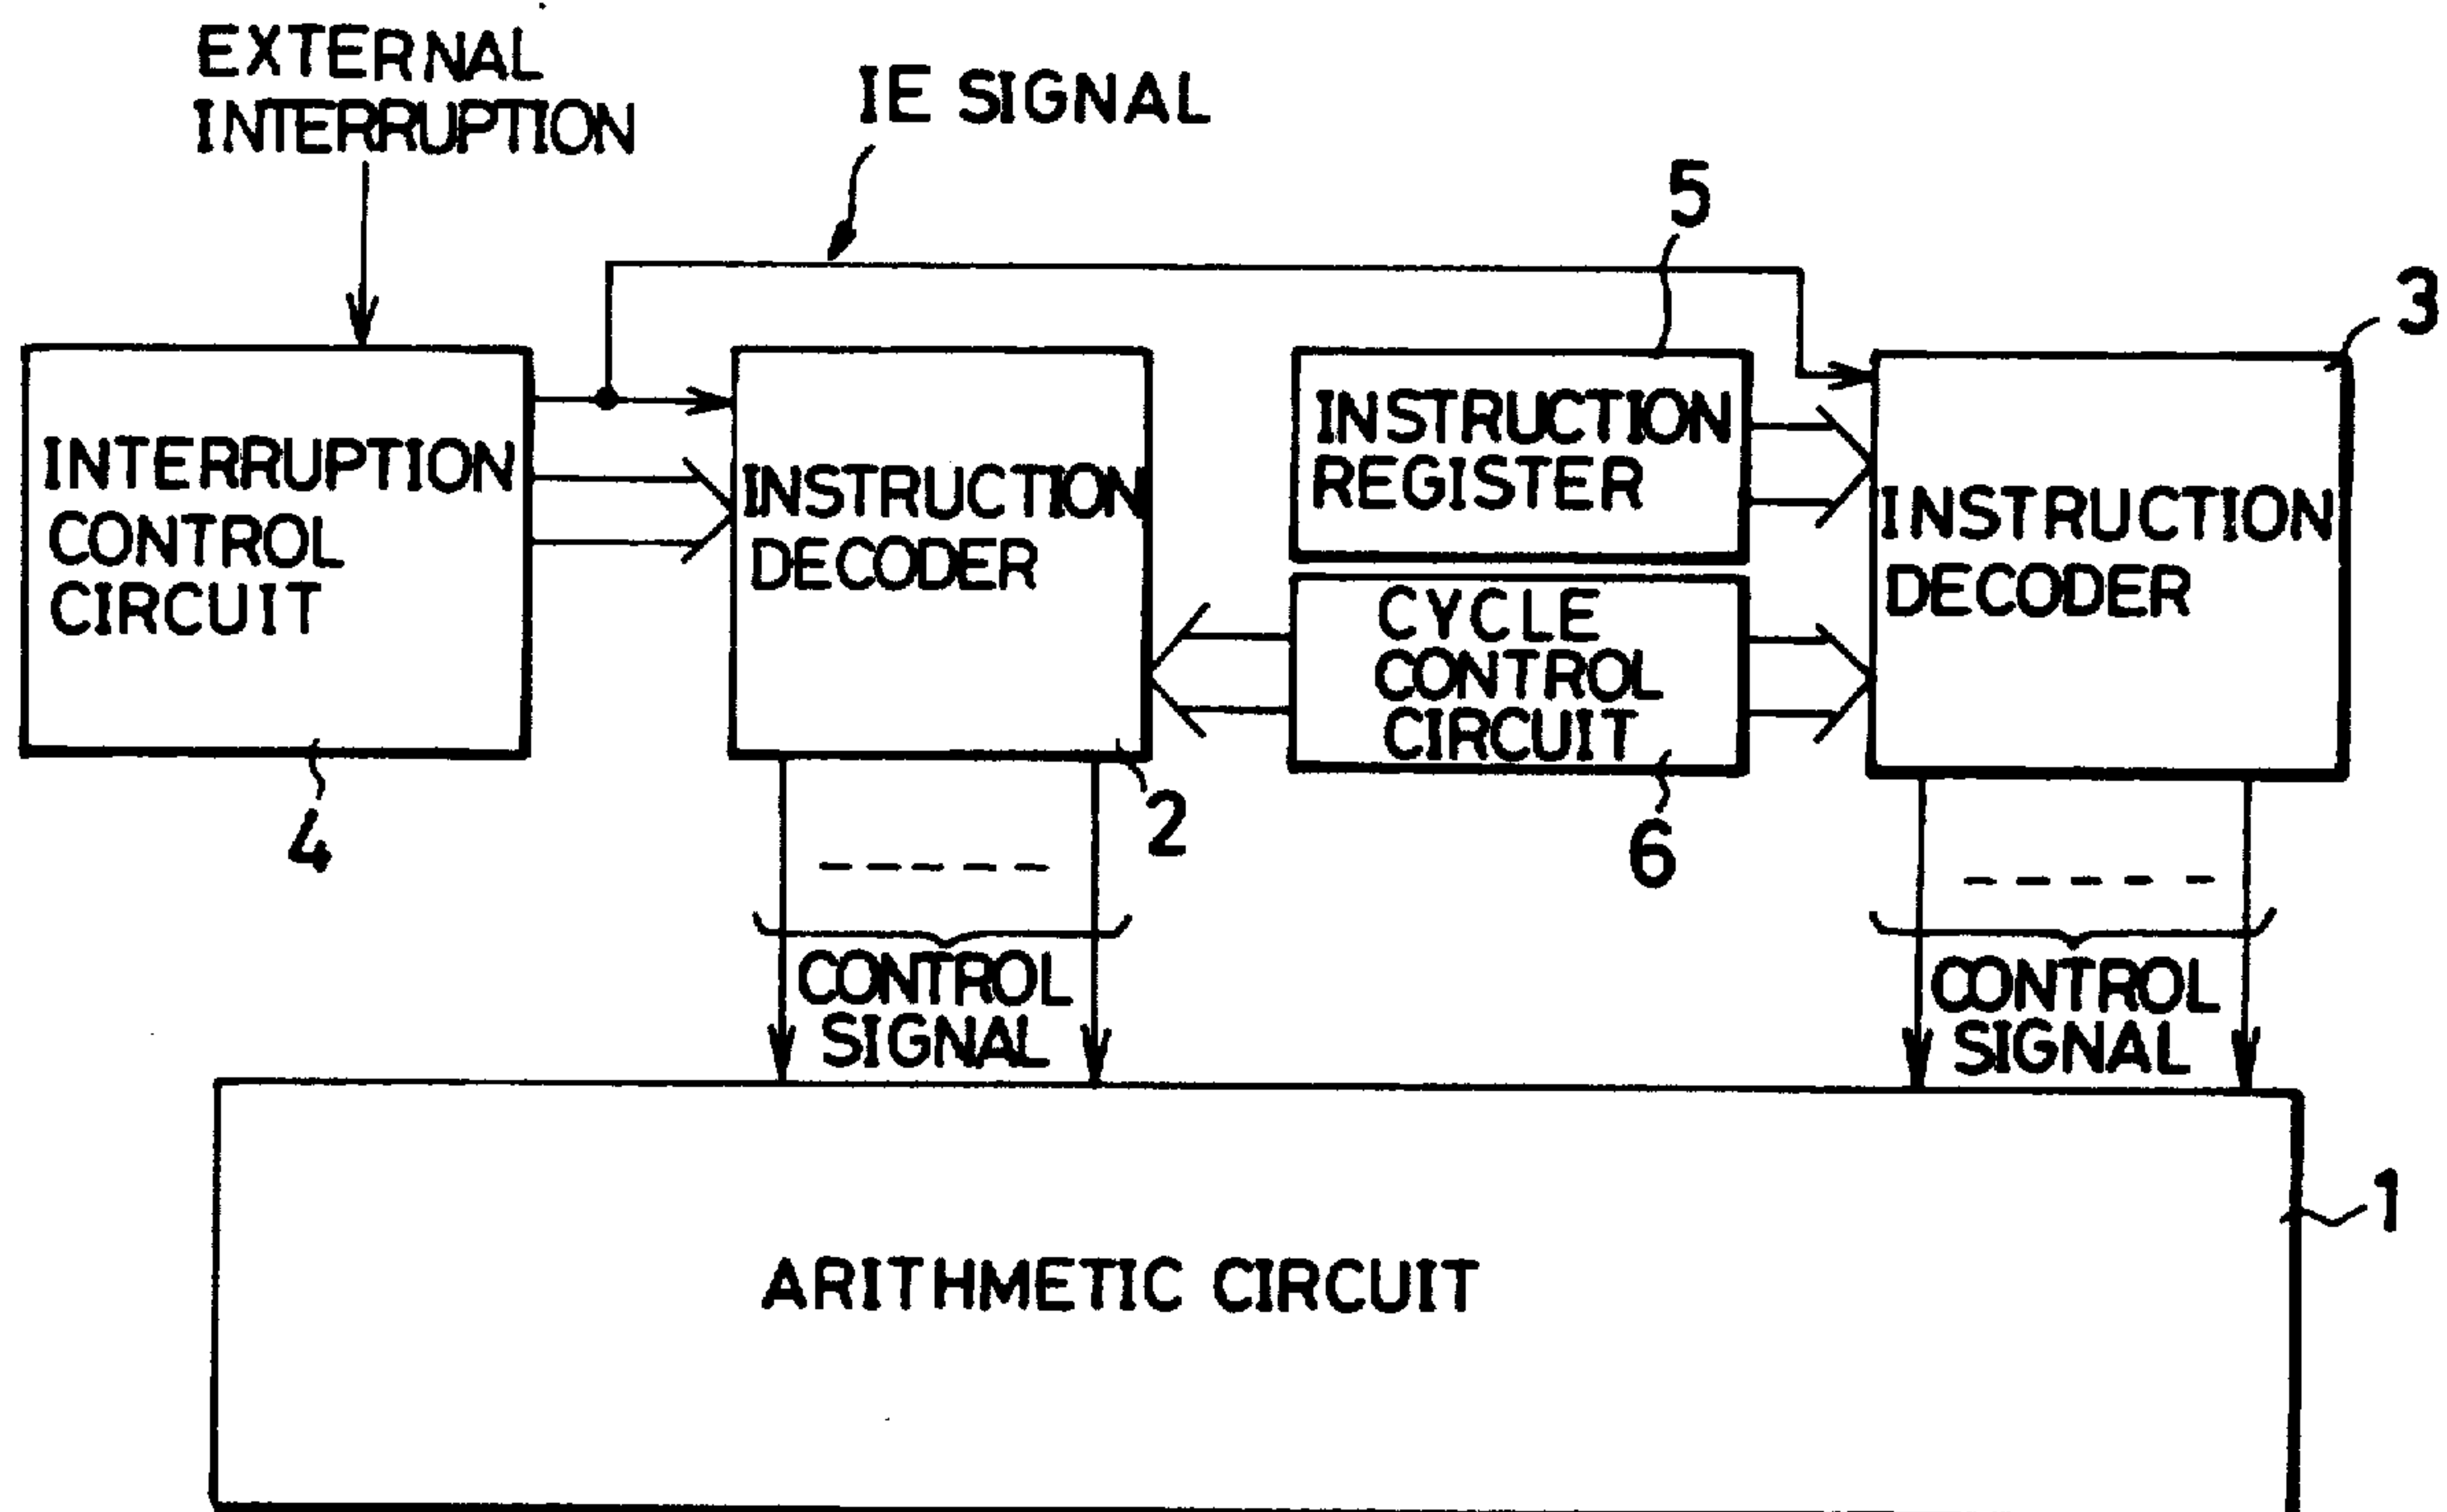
EXTERNAL INTERRUPTION

IE SIGNAL

5

3

INTERRUPTION CONTROL CIRCUIT

INSTRUCTION DECODER

INSTRUCTION REGISTER

INSTRUCTION DECODER

CYCLE CONTROL CIRCUIT

4

2

6

CONTROL SIGNAL

CONTROL SIGNAL

1

ARITHMETIC CIRCUIT